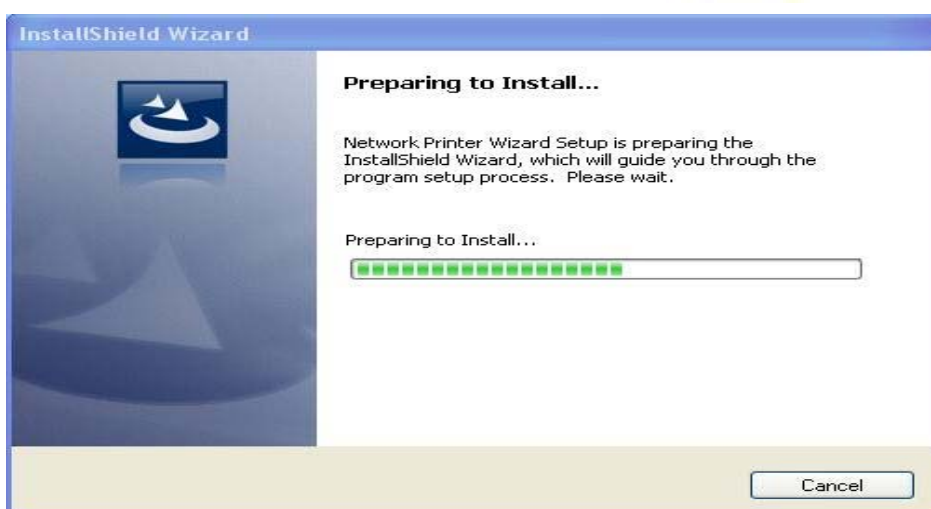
InstallShield Wizard

Preparing to Install...

Network Printer Wizard Setup is preparing the InstallShield Wizard, which will guide you through the program setup process. Please wait.

Preparing to Install...

Cancel